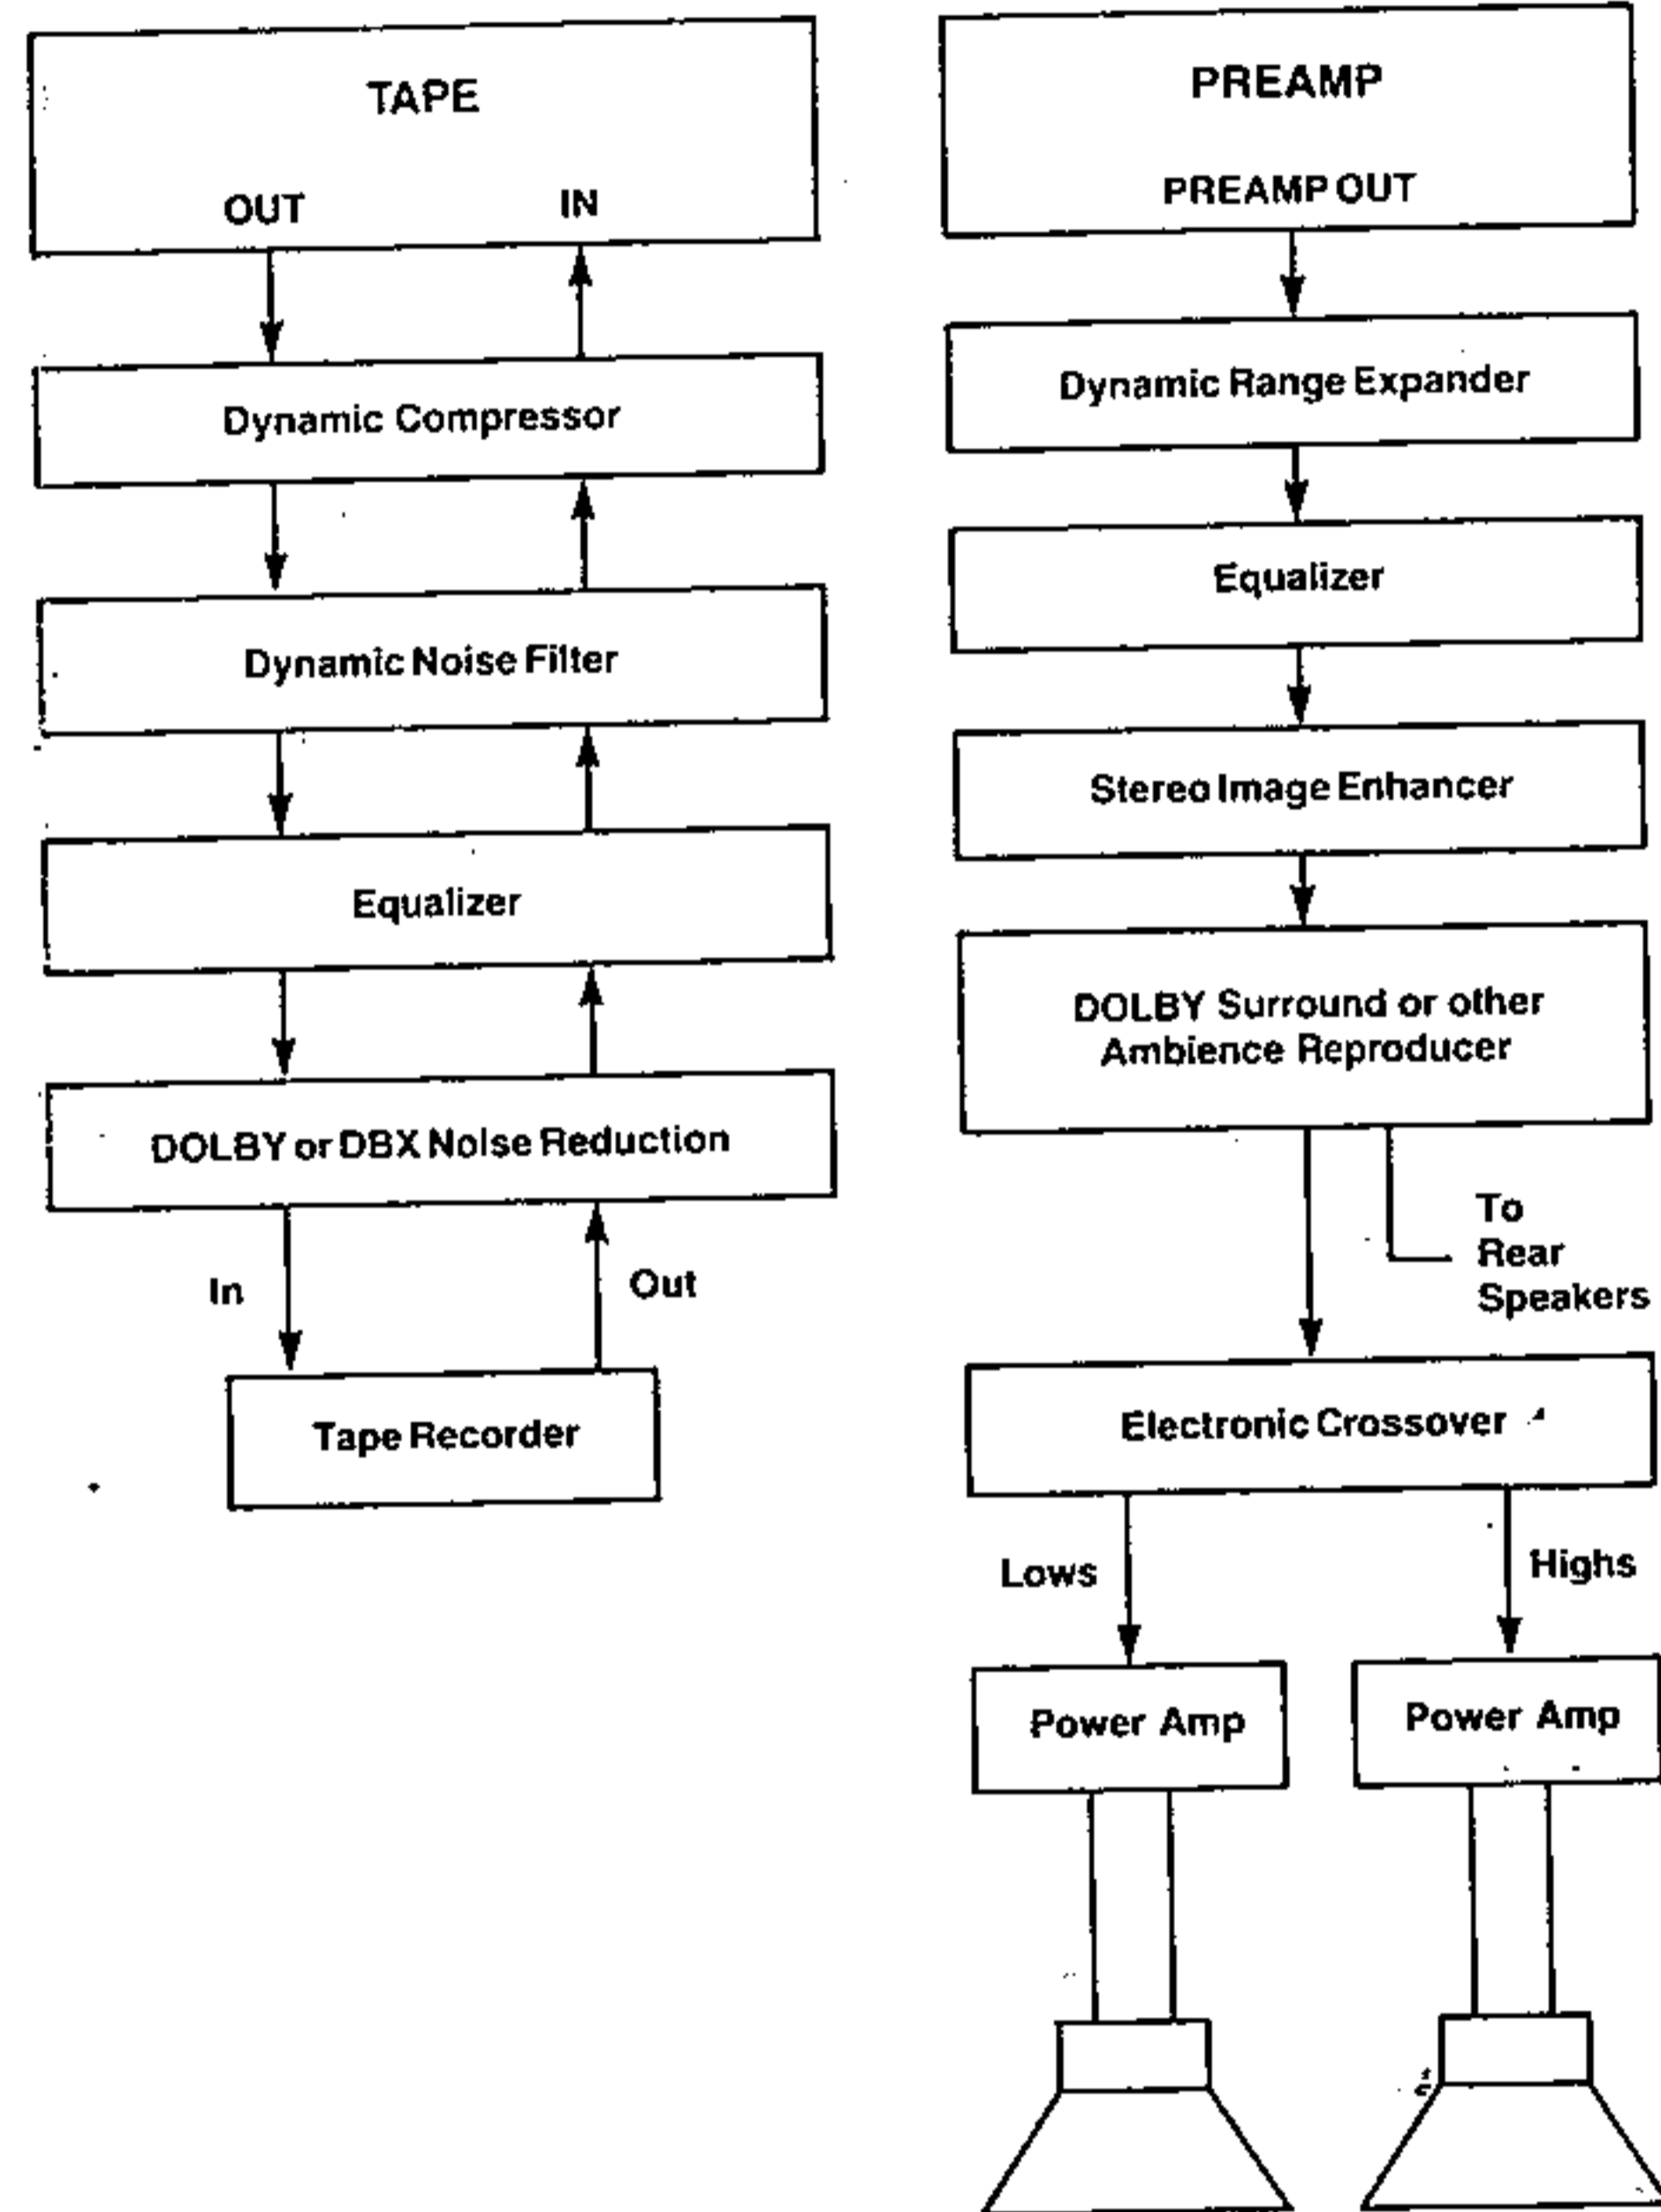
TAPE

OUT IN

Dynamic Compressor

Dynamic Noise Filter

Equalizer

DOLBY or DBX Noise Reduction

In Out

Tape Recorder

PREAMP

PREAMP OUT

Dynamic Range Expander

Equalizer

Stereo Image Enhancer

DOLBY Surround or other Ambience Reproducer

To Rear Speakers

Electronic Crossover

Lows Highs

Power Amp

Power Amp